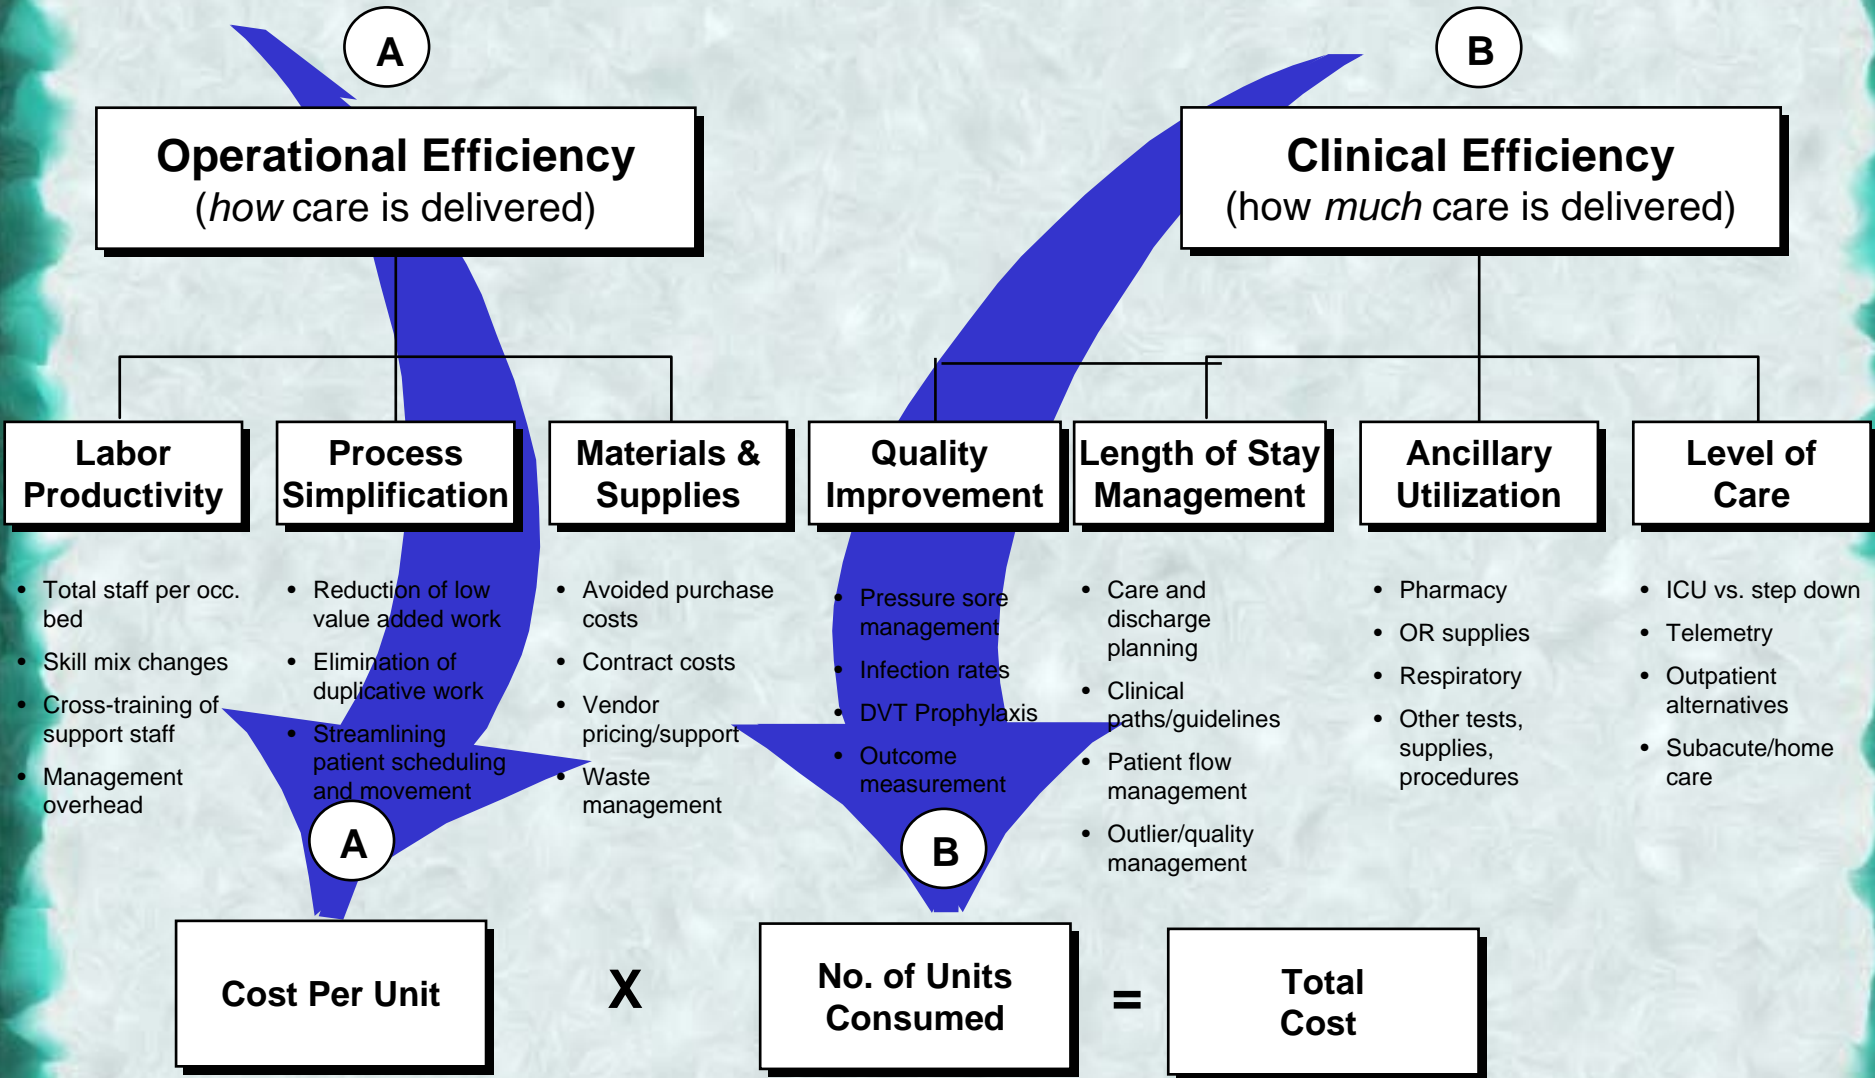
A

Operational Efficiency
(*how* care is delivered)

B

Clinical Efficiency
(how *much* care is delivered)

Labor Productivity

Process Simplification

Materials & Supplies

Quality Improvement

Length of Stay Management

Ancillary Utilization

Level of Care

- Total staff per occ. bed
- Skill mix changes
- Cross-training of support staff
- Management overhead

- Reduction of low value added work
- Elimination of duplicative work
- Streamlining patient scheduling and movement

- Avoided purchase costs
- Contract costs
- Vendor pricing/support
- Waste management

- Pressure sore management
- Infection rates
- DVT Prophylaxis
- Outcome measurement

- Care and discharge planning
- Clinical paths/guidelines
- Patient flow management
- Outlier/quality management

- Pharmacy
- OR supplies
- Respiratory
- Other tests, supplies, procedures

- ICU vs. step down
- Telemetry
- Outpatient alternatives
- Subacute/home care

A

B

Cost Per Unit

X

No. of Units Consumed

=

Total Cost